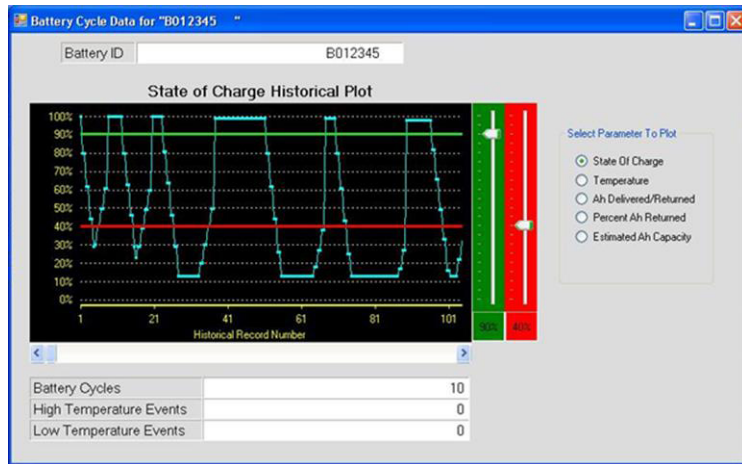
Battery Cycle Data for "B012345 "

Battery ID B012345

State of Charge Historical Plot

100%
90%
80%
70%
60%
50%
40%
30%
20%
10%
0%

1 21 41 61 81 101

Historical Record Number

90%
40%

Select Parameter To Plot

State Of Charge
Temperature
Ah Delivered/Returned
Percent Ah Returned
Estimated Ah Capacity

| Battery Cycles | 10 |
|---|---|
| High Temperature Events | 0 |
| Low Temperature Events | 0 |